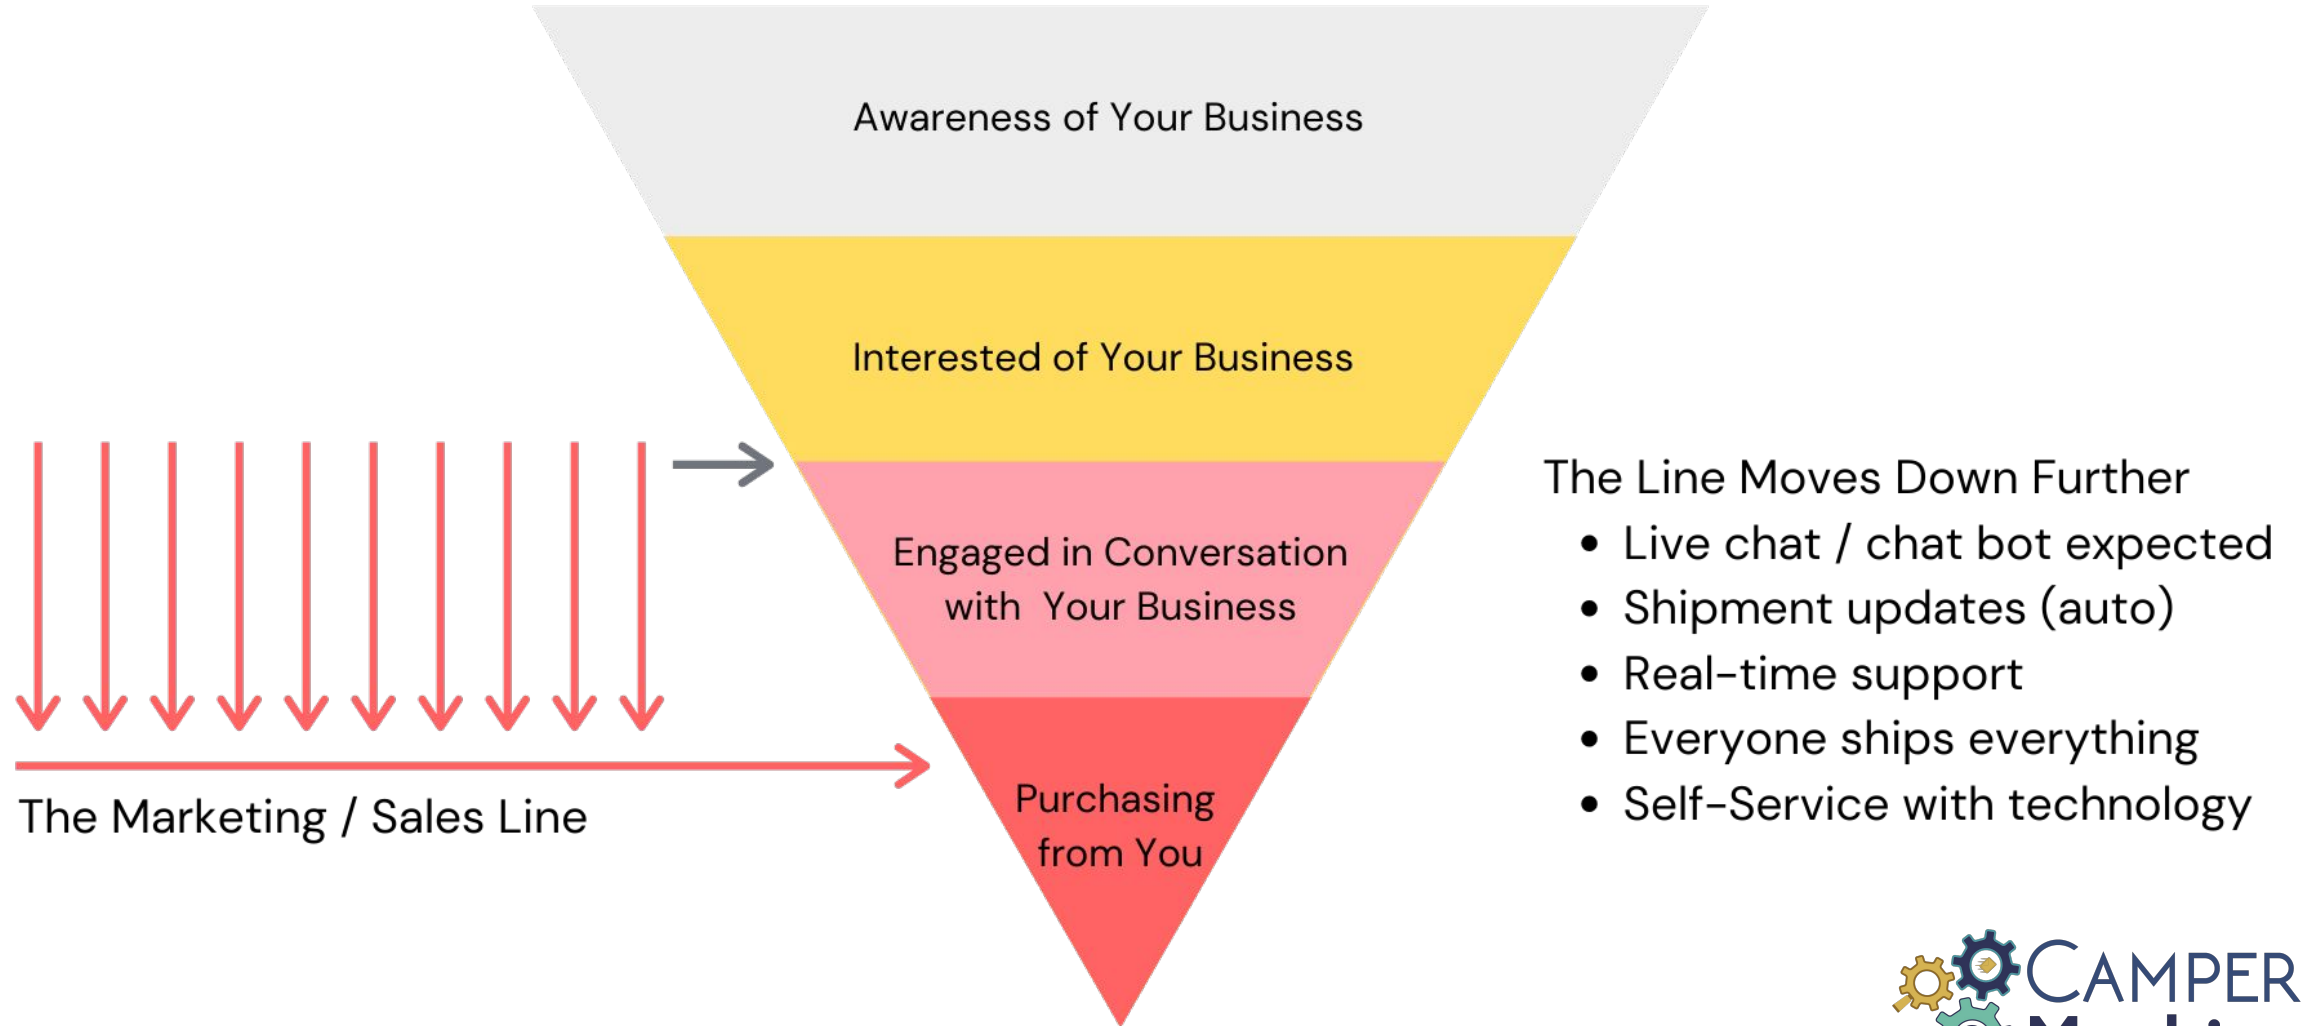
Awareness of Your Business

Interested of Your Business

Engaged in Conversation with Your Business

Purchasing from You

The Marketing / Sales Line

The Line Moves Down Further

- Live chat / chat bot expected
- Shipment updates (auto)
- Real-time support
- Everyone ships everything
- Self-Service with technology

CAMPER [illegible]